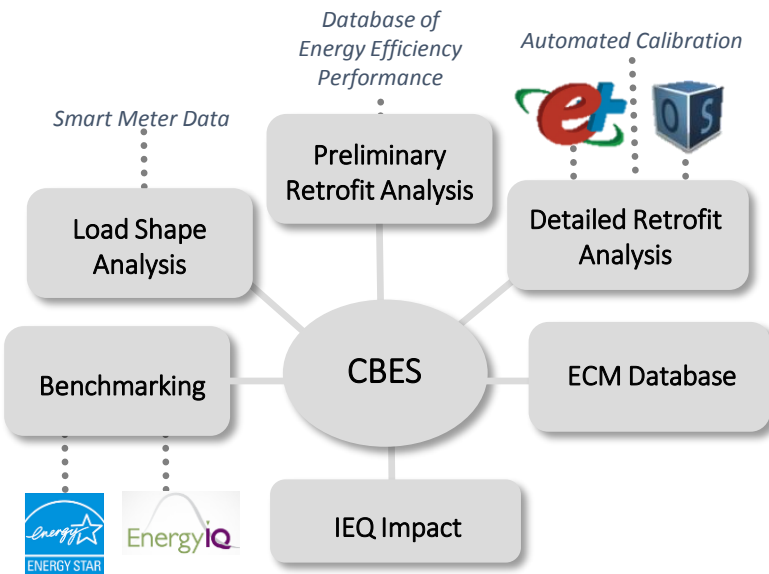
Database of Energy Efficiency Performance

Automated Calibration

Smart Meter Data

Preliminary Retrofit Analysis

Load Shape Analysis

Detailed Retrofit Analysis

Benchmarking

CBES

ECM Database

IEQ Impact

energy

ENERGY STAR

EnergyIQ

e+

OS